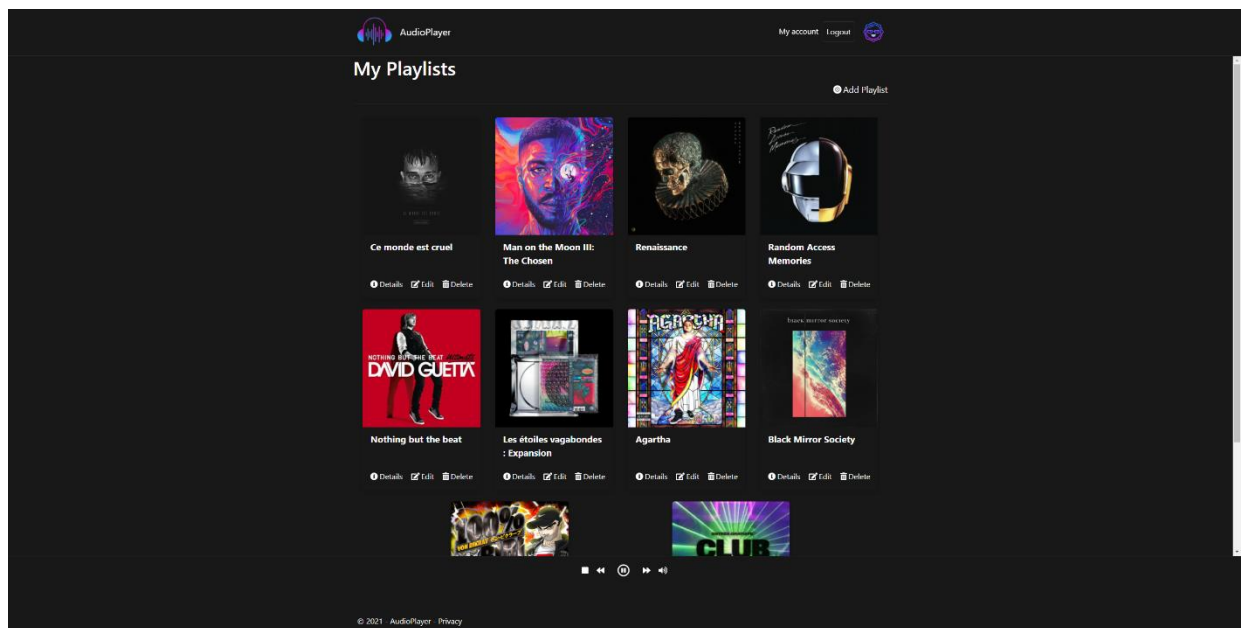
AudioPlayer

My account Logout

My Playlists

Add Playlist

Ce monde est cruel

Details Edit Delete

Man on the Moon III: The Chosen

Details Edit Delete

Renaissance

Details Edit Delete

Random Access Memories

Details Edit Delete

NOTHING BUT THE BEAT
DAVID GUETTA

Nothing but the beat

Details Edit Delete

Les étoiles vagabondes : Expansion

Details Edit Delete

AGARTHA

Agartha

Details Edit Delete

black mirror society

Black Mirror Society

Details Edit Delete

CLUB

© 2021 - AudioPlayer - Privacy